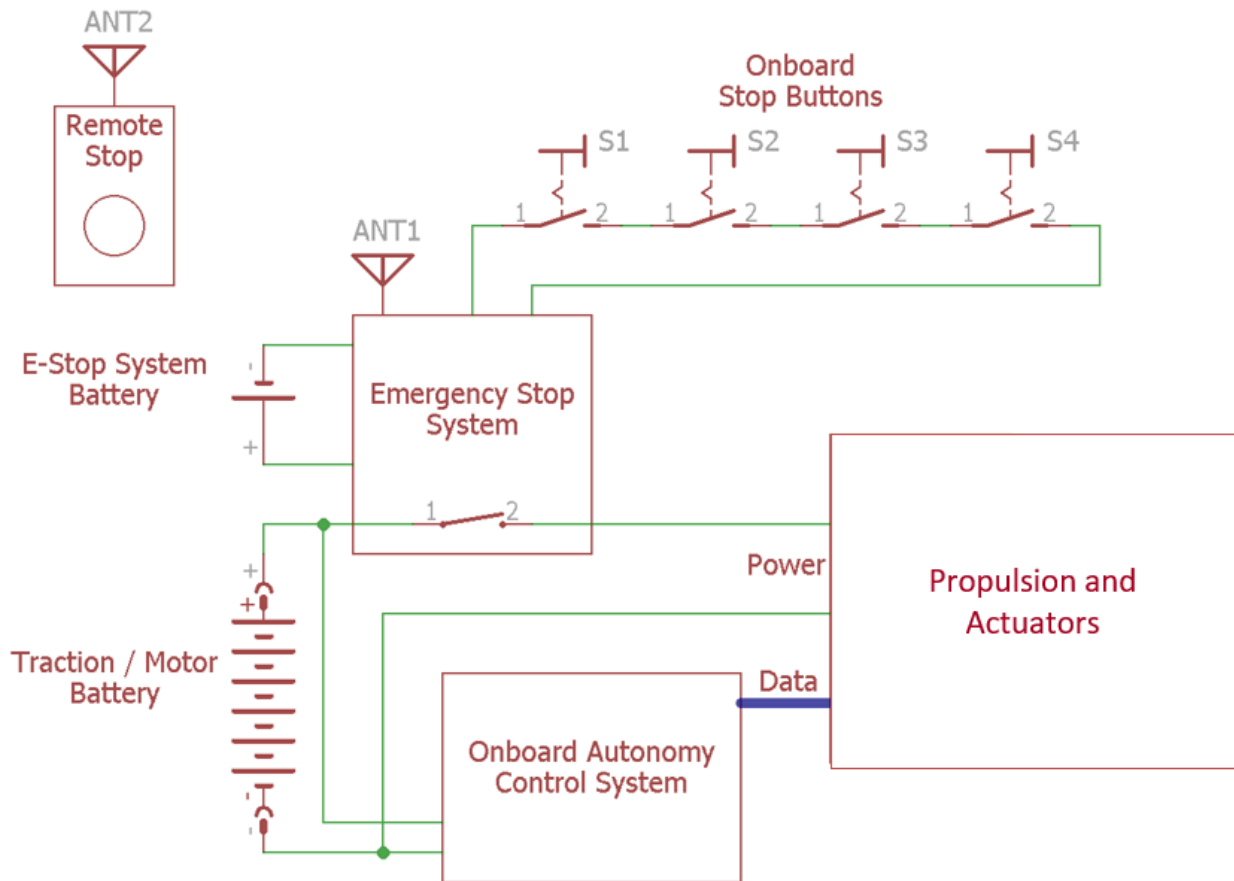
ANT2

Remote Stop

Onboard Stop Buttons

S1 S2 S3 S4

1 2 1 2 1 2 1 2

ANT1

E-Stop System Battery

-

+

Emergency Stop System

1 2

+

+

Power

Propulsion and Actuators

Traction / Motor Battery

Data

Onboard Autonomy Control System

-

-